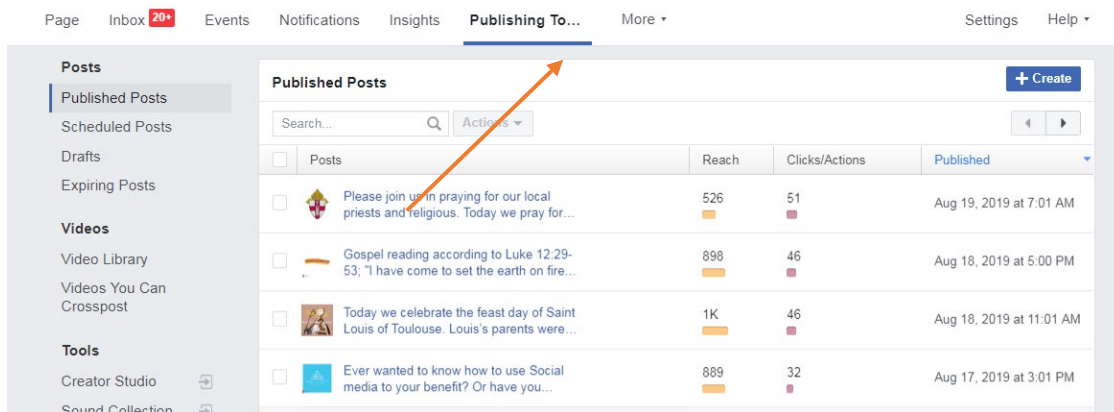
Page Inbox 20+ Events Notifications Insights Publishing To... More ▾ Settings Help ▾

Posts
Published Posts
Scheduled Posts
Drafts
Expiring Posts

Videos
Video Library
Videos You Can Crosspost

Tools
Creator Studio
Sound Collection

Published Posts

+ Create

Search...

Actions ▾

| | Posts | Reach | Clicks/Actions | Published |
|---|---|---|---|---|
| | Please join us in praying for our local priests and religious. Today we pray for... | 526 | 51 | Aug 19, 2019 at 7:01 AM |
| | Gospel reading according to Luke 12:29-53; "I have come to set the earth on fire... | 898 | 46 | Aug 18, 2019 at 5:00 PM |
| | Today we celebrate the feast day of Saint Louis of Toulouse. Louis's parents were... | 1K | 46 | Aug 18, 2019 at 11:01 AM |
| | Ever wanted to know how to use Social media to your benefit? Or have you... | 889 | 32 | Aug 17, 2019 at 3:01 PM |